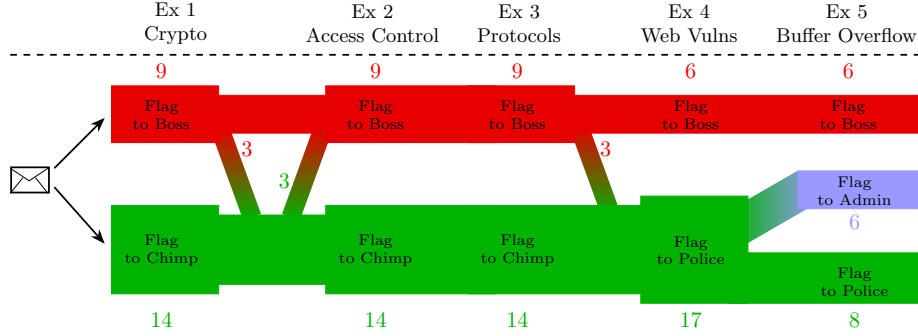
Ex 1
Crypto

Ex 2
Access Control

Ex 3
Protocols

Ex 4
Web Vulns

Ex 5
Buffer Overflow

9 9 9 6 6

Flag to Boss

Flag to Boss

Flag to Boss

Flag to Boss

Flag to Boss

3

3

3

Flag to Admin

6

Flag to Chimp

Flag to Chimp

Flag to Chimp

Flag to Police

Flag to Police

14 14 14 17 8